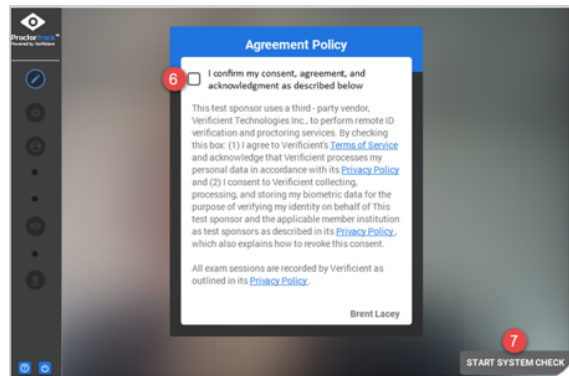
ProctorTrack
Powered by Verificient

Agreement Policy

6

I confirm my consent, agreement, and acknowledgment as described below

This test sponsor uses a third - party vendor, Verificient Technologies Inc., to perform remote ID verification and proctoring services. By checking this box: (1) I agree to Verificient's Terms of Service and acknowledge that Verificient processes my personal data in accordance with its Privacy Policy and (2) I consent to Verificient collecting, processing, and storing my biometric data for the purpose of verifying my identity on behalf of This test sponsor and the applicable member institution as test sponsors as described in its Privacy Policy, which also explains how to revoke this consent.

All exam sessions are recorded by Verificient as outlined in its Privacy Policy.

Brent Lacey

7

START SYSTEM CHECK